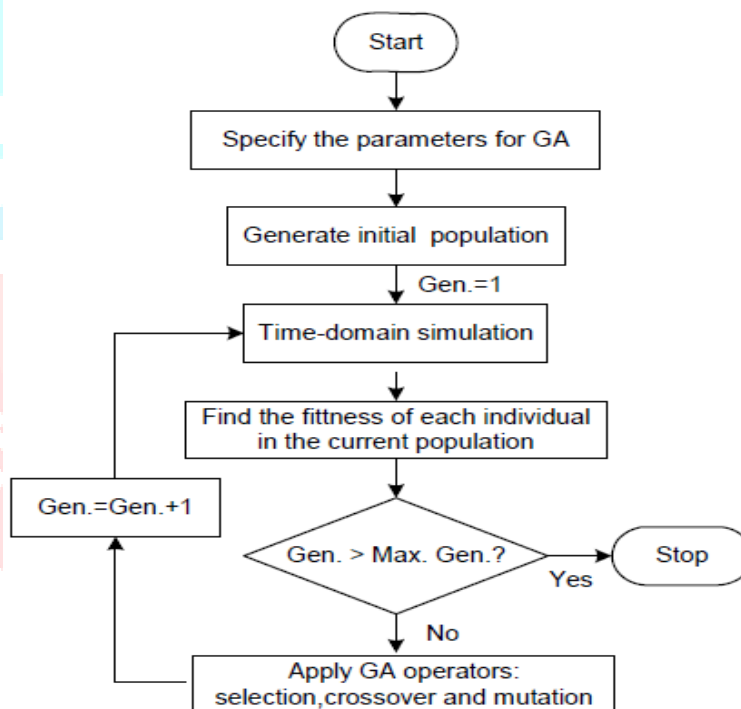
Start

Specify the parameters for GA

Generate initial population

Gen.=1

Time-domain simulation

Find the fittness of each individual in the current population

Gen.=Gen.+1

Gen. > Max. Gen.?

Yes

Stop

No

Apply GA operators: selection,crossover and mutation